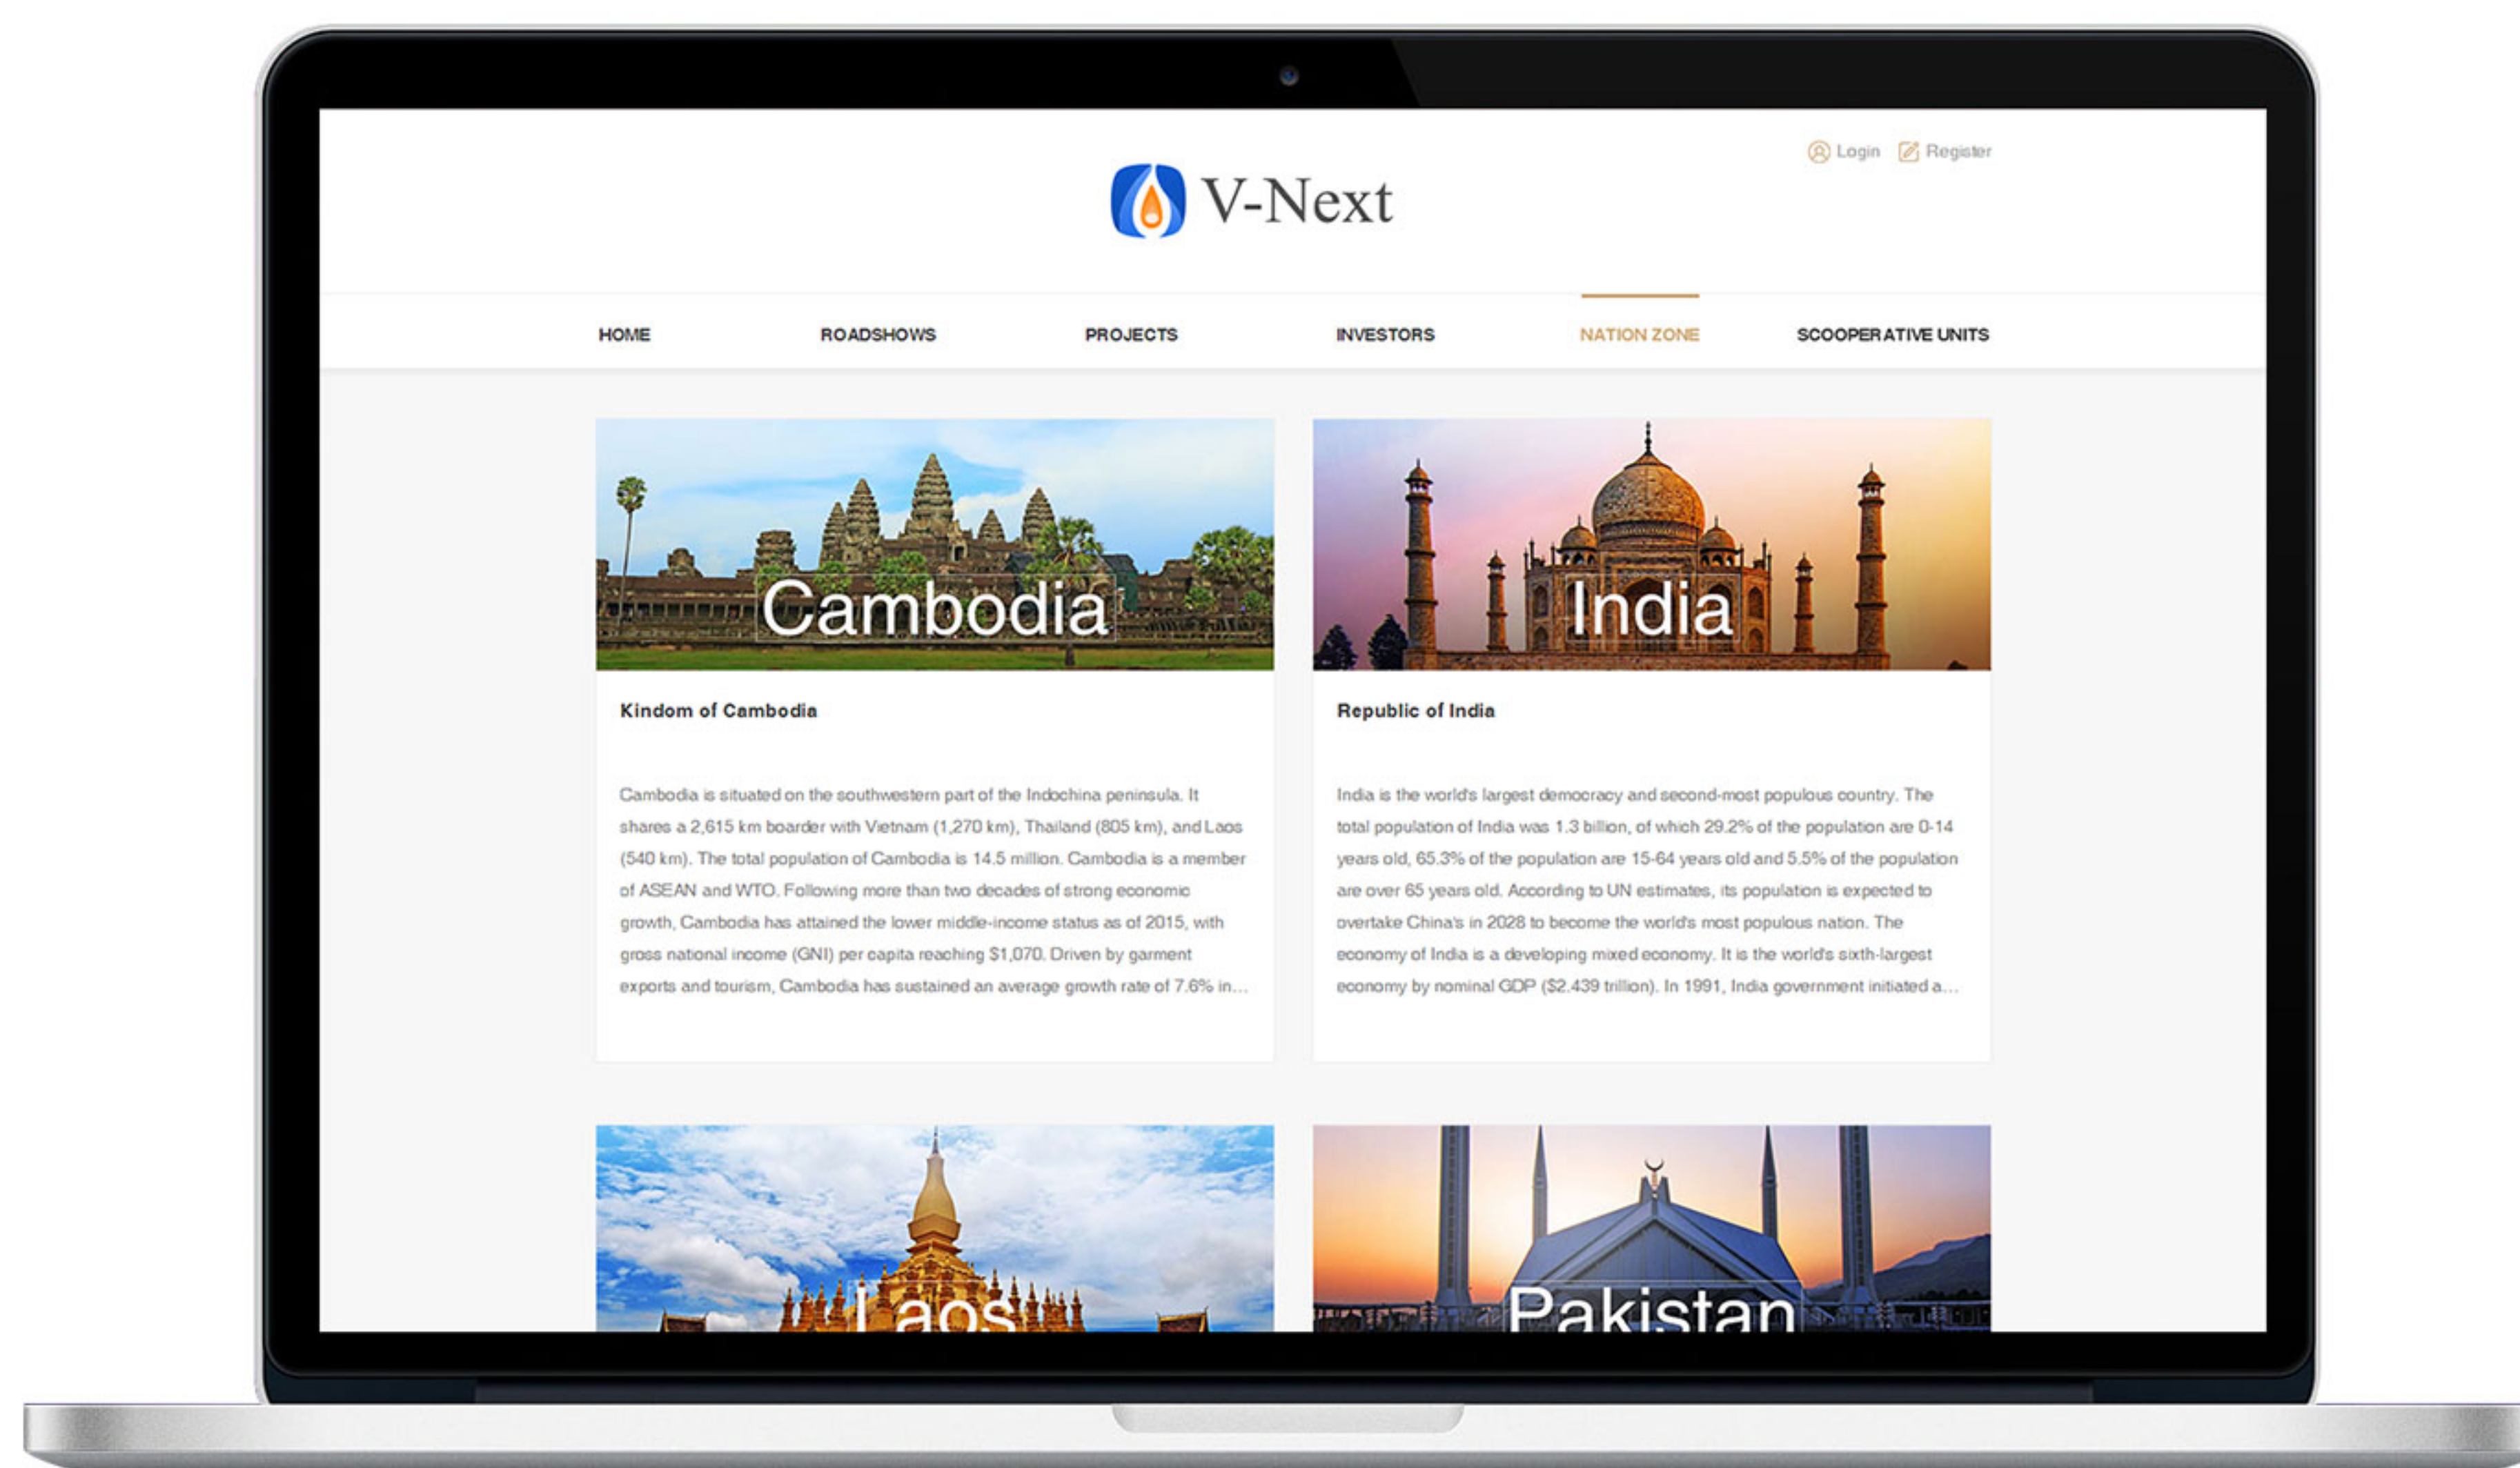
Login Register

V-Next

HOME ROADSHOWS PROJECTS INVESTORS NATION ZONE SCOOPERATIVE UNITS

Cambodia

Kindom of Cambodia

Cambodia is situated on the southwestern part of the Indochina peninsula. It shares a 2,615 km boarder with Vietnam (1,270 km), Thailand (805 km), and Laos (540 km). The total population of Cambodia is 14.5 million. Cambodia is a member of ASEAN and WTO. Following more than two decades of strong economic growth, Cambodia has attained the lower middle-income status as of 2015, with gross national income (GNI) per capita reaching $1,070. Driven by garment exports and tourism, Cambodia has sustained an average growth rate of 7.6% in...

India

Republic of India

India is the world's largest democracy and second-most populous country. The total population of India was 1.3 billion, of which 29.2% of the population are 0-14 years old, 65.3% of the population are 15-64 years old and 5.5% of the population are over 65 years old. According to UN estimates, its population is expected to overtake China's in 2028 to become the world's most populous nation. The economy of India is a developing mixed economy. It is the world's sixth-largest economy by nominal GDP ($2.439 trillion). In 1991, India government initiated a...

Laos

Pakistan